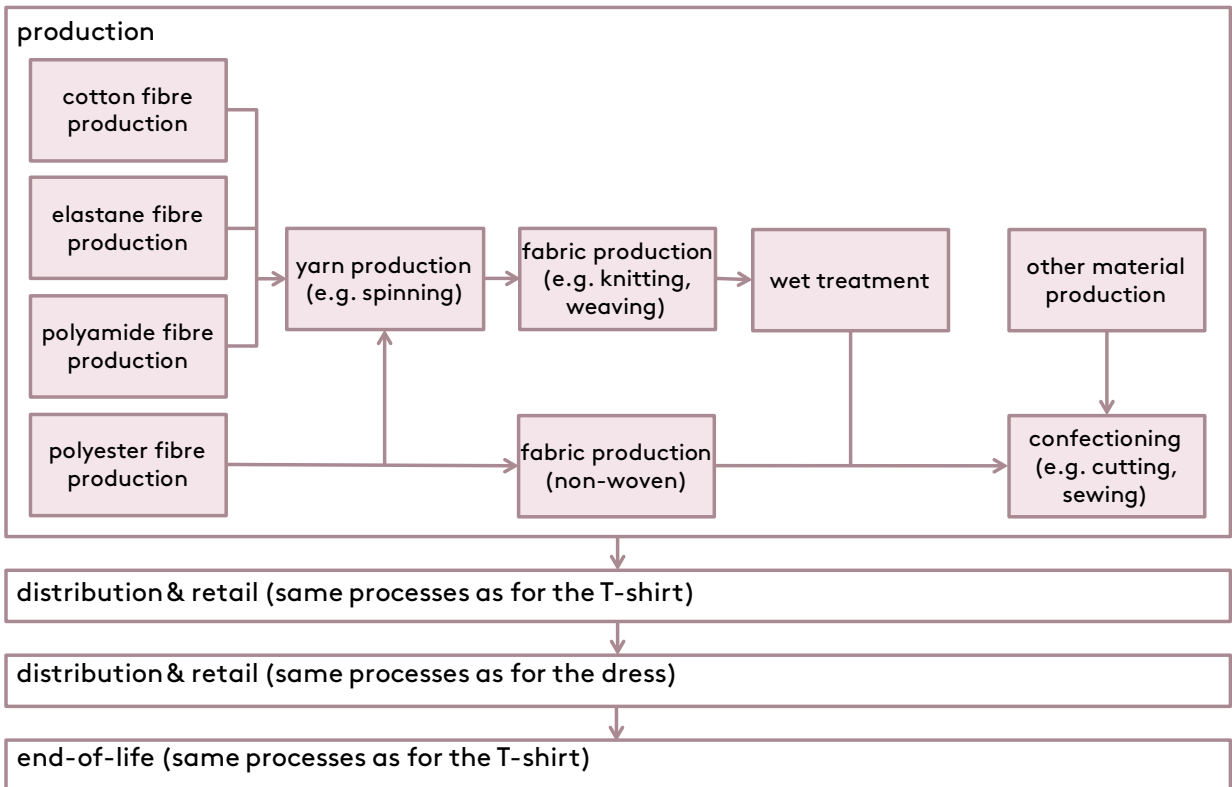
production

cotton fibre production

elastane fibre production

polyamide fibre production

polyester fibre production

yarn production (e.g. spinning)

fabric production (e.g. knitting, weaving)

wet treatment

other material production

fabric production (non-woven)

confectioning (e.g. cutting, sewing)

distribution & retail (same processes as for the T-shirt)

distribution & retail (same processes as for the dress)

end-of-life (same processes as for the T-shirt)